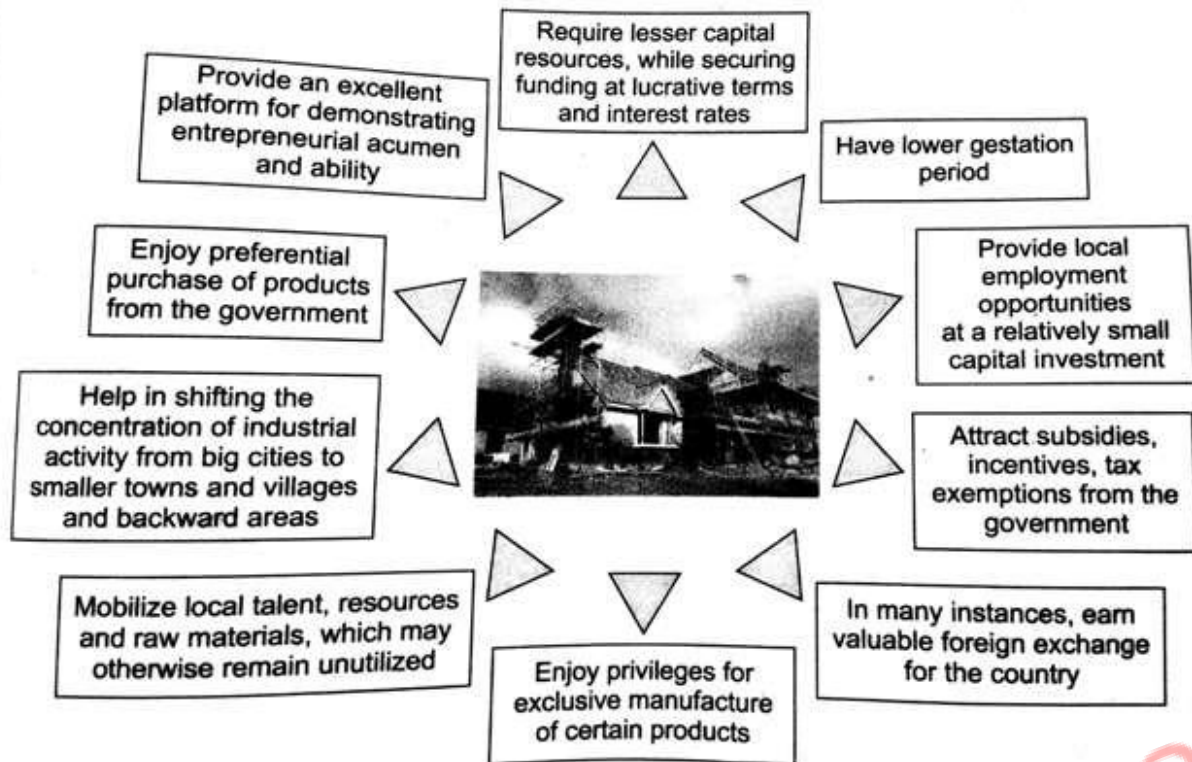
Require lesser capital resources, while securing funding at lucrative terms and interest rates

Have lower gestation period

Provide local employment opportunities at a relatively small capital investment

Attract subsidies, incentives, tax exemptions from the government

In many instances, earn valuable foreign exchange for the country

Enjoy privileges for exclusive manufacture of certain products

Mobilize local talent, resources and raw materials, which may otherwise remain unutilized

Help in shifting the concentration of industrial activity from big cities to smaller towns and villages and backward areas

Enjoy preferential purchase of products from the government

Provide an excellent platform for demonstrating entrepreneurial acumen and ability